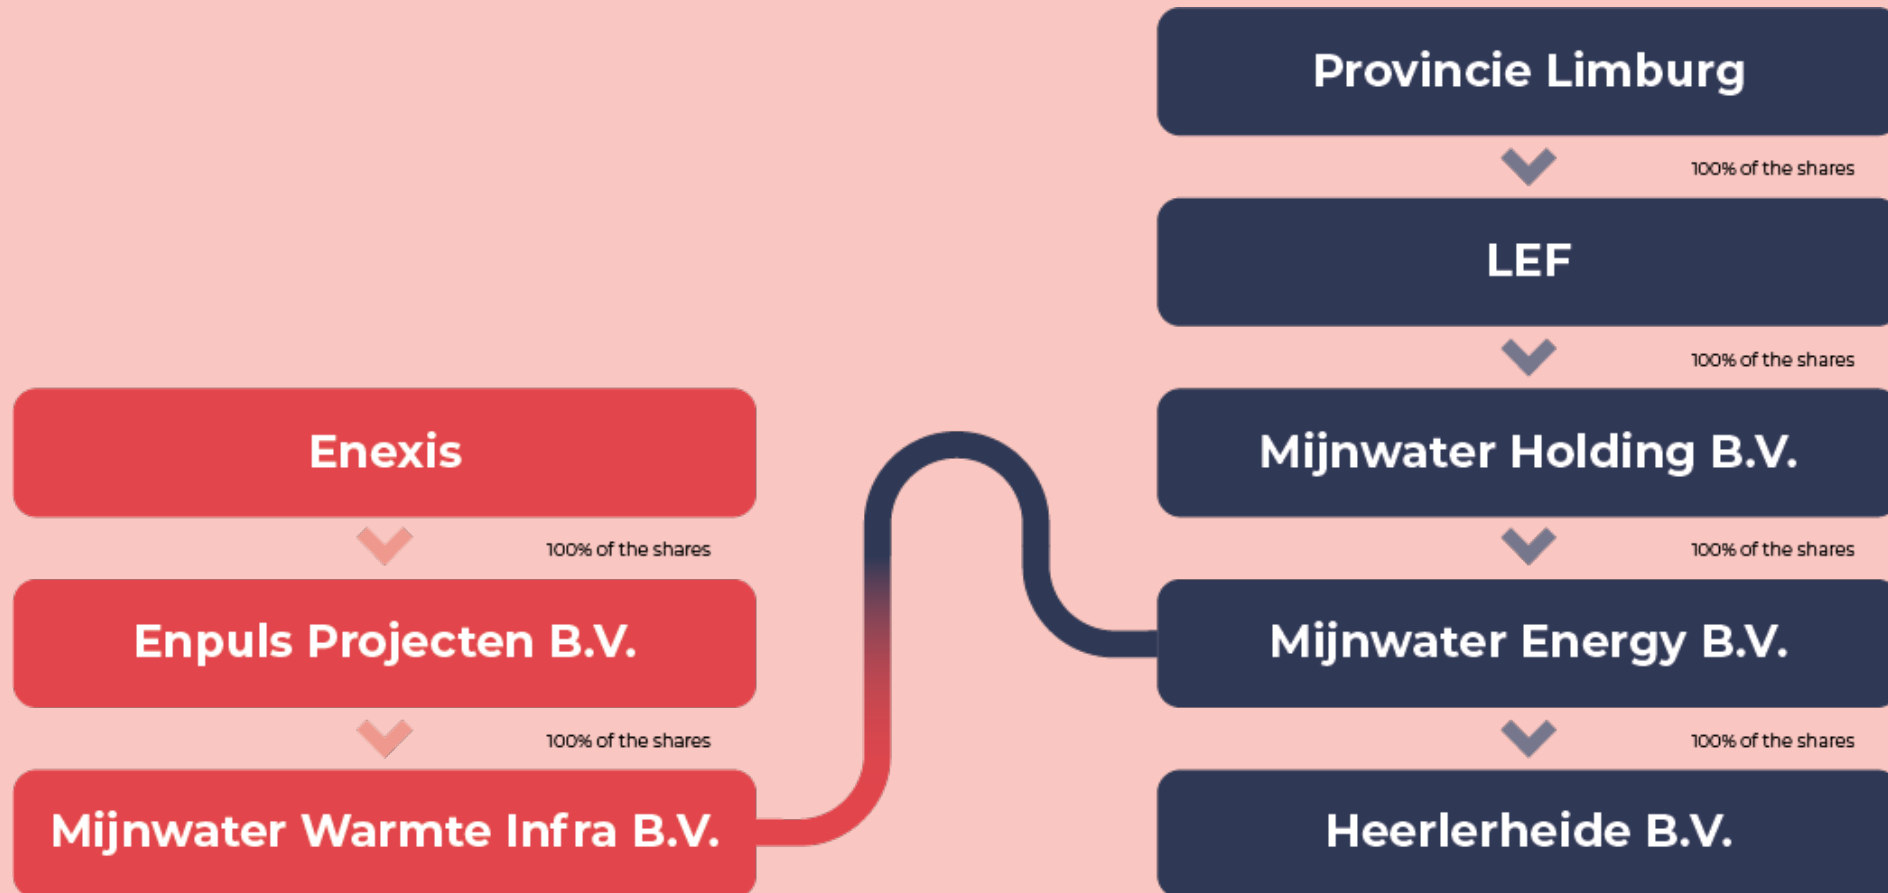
Provincie Limburg

100% of the shares

LEF

100% of the shares

Mijnwater Holding B.V.

100% of the shares

Mijnwater Energy B.V.

100% of the shares

Heerlerheide B.V.

Enexis

100% of the shares

Enpuls Projecten B.V.

100% of the shares

Mijnwater Warmte Infra B.V.